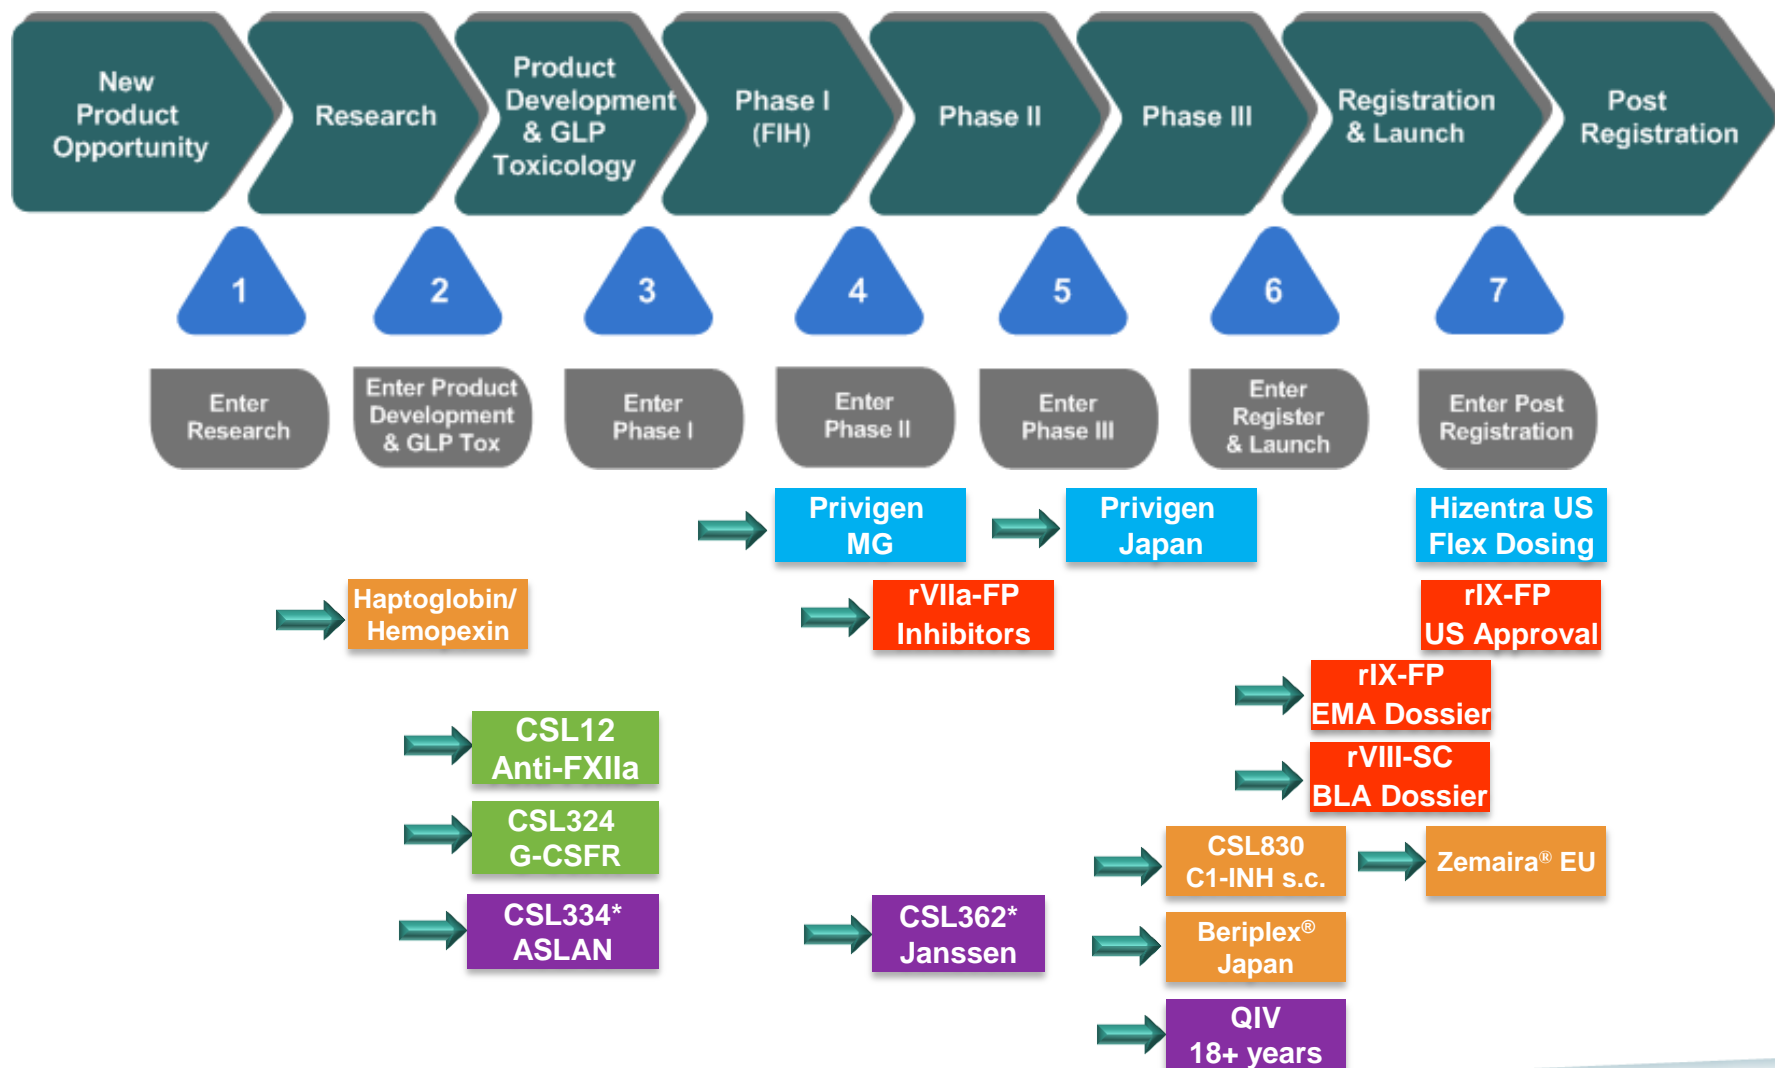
New Product Opportunity

Research

Product Development & GLP Toxicology

Phase I (FIH)

Phase II

Phase III

Registration & Launch

Post Registration

1

2

3

4

5

6

7

Enter Research

Enter Product Development & GLP Tox

Enter Phase I

Enter Phase II

Enter Phase III

Enter Register & Launch

Enter Post Registration

Privigen MG

Privigen Japan

Hizentra US Flex Dosing

Haptoglobin/ Hemopexin

rVIIa-FP Inhibitors

rIX-FP US Approval

rIX-FP EMA Dossier

CSL12 Anti-FXIIa

rVIII-SC BLA Dossier

CSL324 G-CSFR

CSL830 C1-INH s.c.

Zemaira® EU

CSL334* ASLAN

CSL362* Janssen

Beriplex® Japan

QIV 18+ years